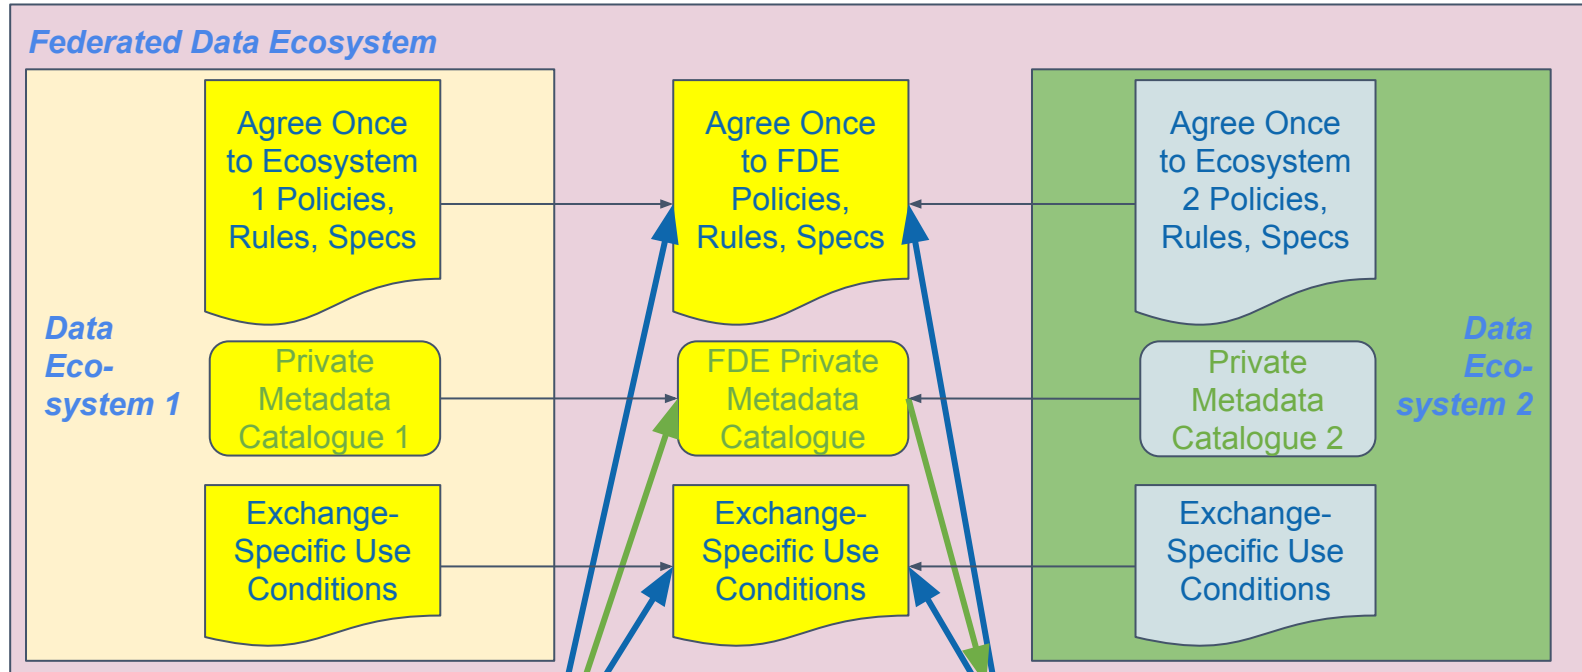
Federated Data Ecosystem

Data Eco-system 1

Agree Once to Ecosystem 1 Policies, Rules, Specs

Private Metadata Catalogue 1

Exchange-Specific Use Conditions

Agree Once to FDE Policies, Rules, Specs

FDE Private Metadata Catalogue

Exchange-Specific Use Conditions

Agree Once to Ecosystem 2 Policies, Rules, Specs

Private Metadata Catalogue 2

Exchange-Specific Use Conditions

Data Eco-system 2